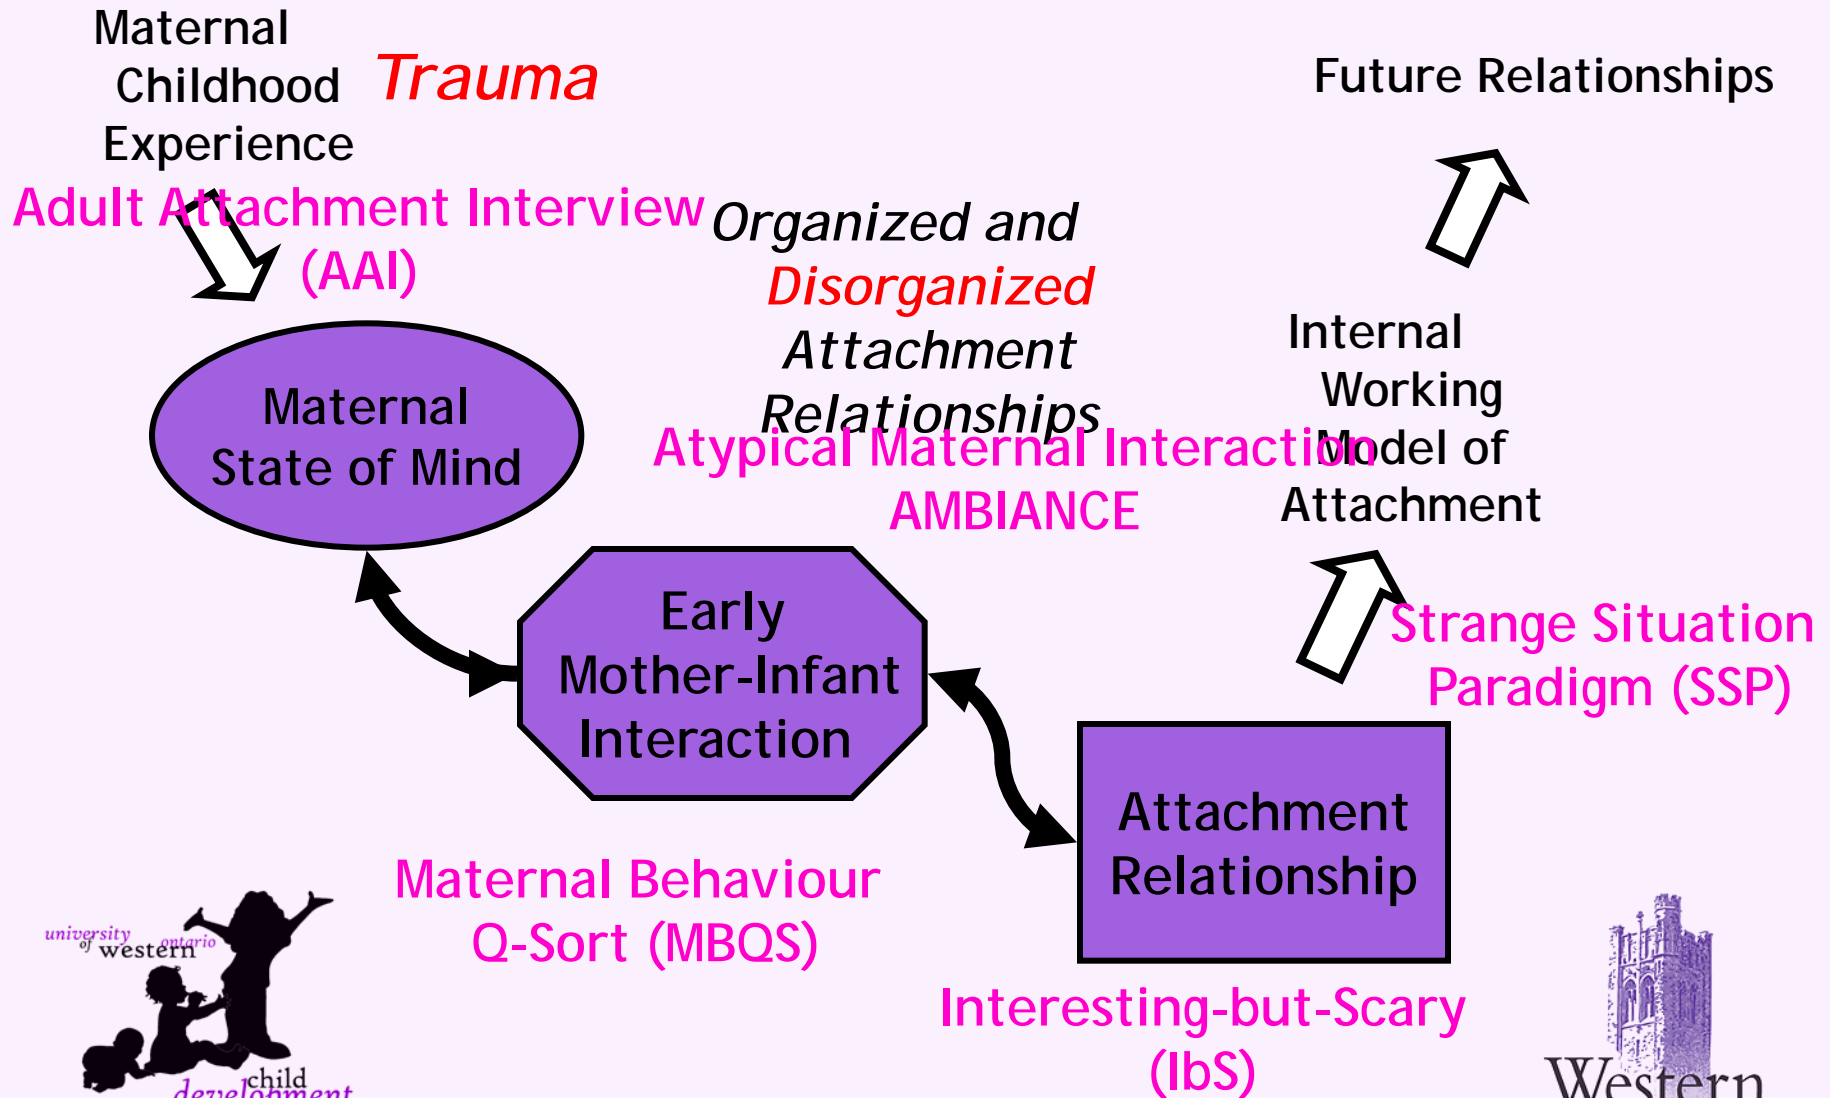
Maternal Childhood Experience

Trauma

Future Relationships

Adult Attachment Interview (AAI)

Organized and Disorganized Attachment Relationships

Internal Working Model of Attachment

Maternal State of Mind

Atypical Maternal Interaction AMBIANCE

Early Mother-Infant Interaction

Strange Situation Paradigm (SSP)

Attachment Relationship

Maternal Behaviour Q-Sort (MBQS)

Interesting-but-Scary (IbS)

university of western ontario child development

Western